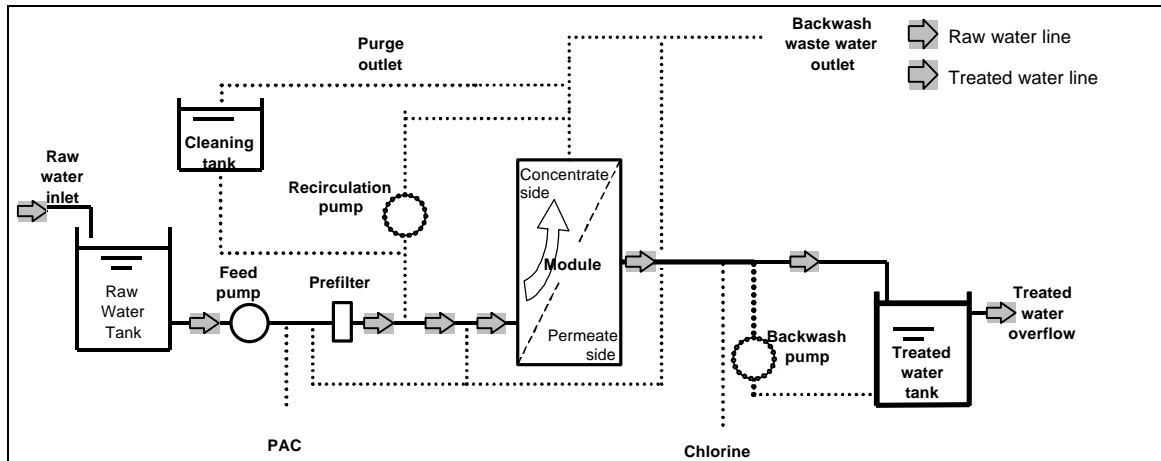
Backwash waste water outlet

Raw water line

Treated water line

Purge outlet

Cleaning tank

Raw water inlet

Recirculation pump

Concentrate side

Module

Permeate side

Raw Water Tank

Feed pump

Prefilter

Backwash pump

Treated water tank

Treated water overflow

PAC

Chlorine